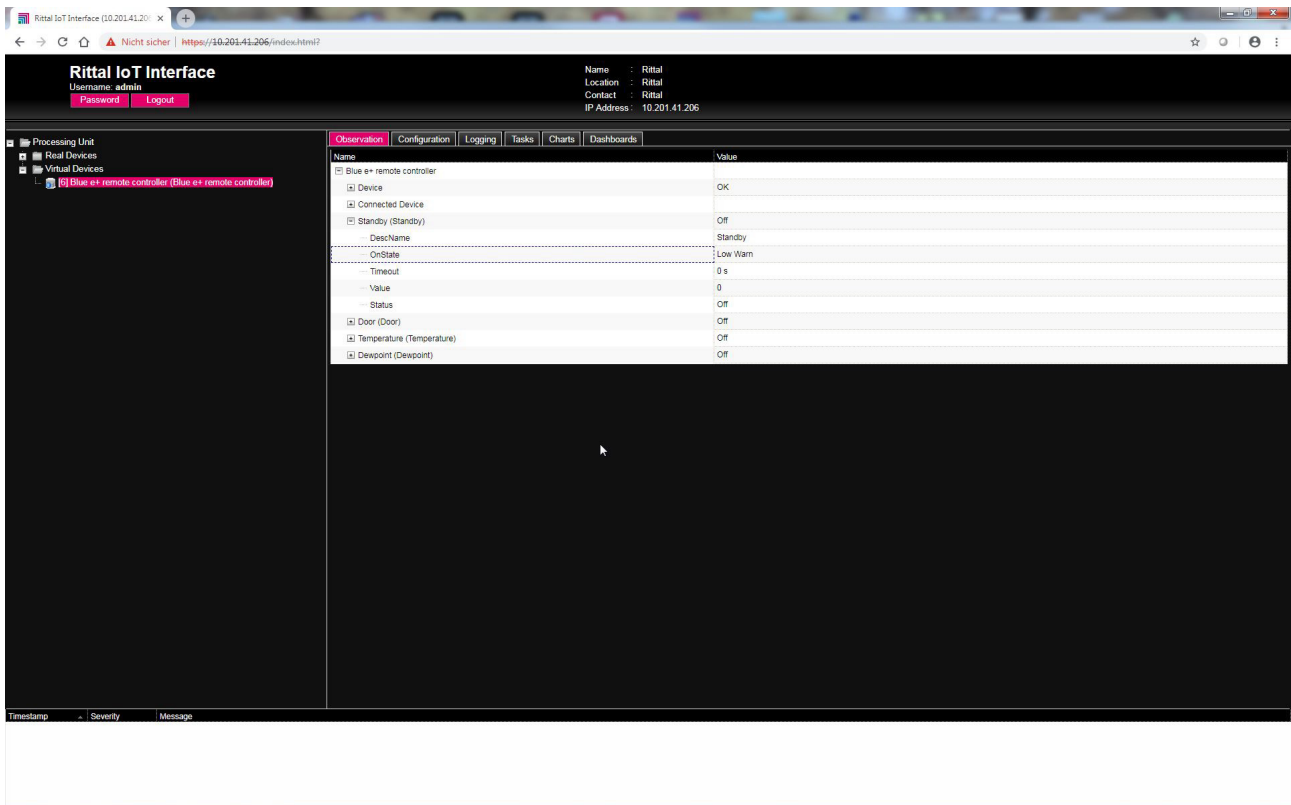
Rittal IoT Interface (10.201.41.20 ×

Nicht sicher | https://10.201.41.206/index.html?

Rittal IoT Interface
Username: admin
Password Logout

Name : Rittal
Location : Rittal
Contact : Rittal
IP Address : 10.201.41.206

Processing Unit
Real Devices
Virtual Devices
[6] Blue e+ remote controller (Blue e+ remote controller)

Observation | Configuration | Logging | Tasks | Charts | Dashboards

| Name | Value |
|---|---|
| Blue e+ remote controller | |
| Device | OK |
| Connected Device | |
| Standby (Standby) | Off |
| DescName | Standby |
| OnState | Low Warn |
| Timeout | 0 s |
| Value | 0 |
| Status | Off |
| Door (Door) | Off |
| Temperature (Temperature) | Off |
| Dewpoint (Dewpoint) | Off |

Timestamp | Severity | Message